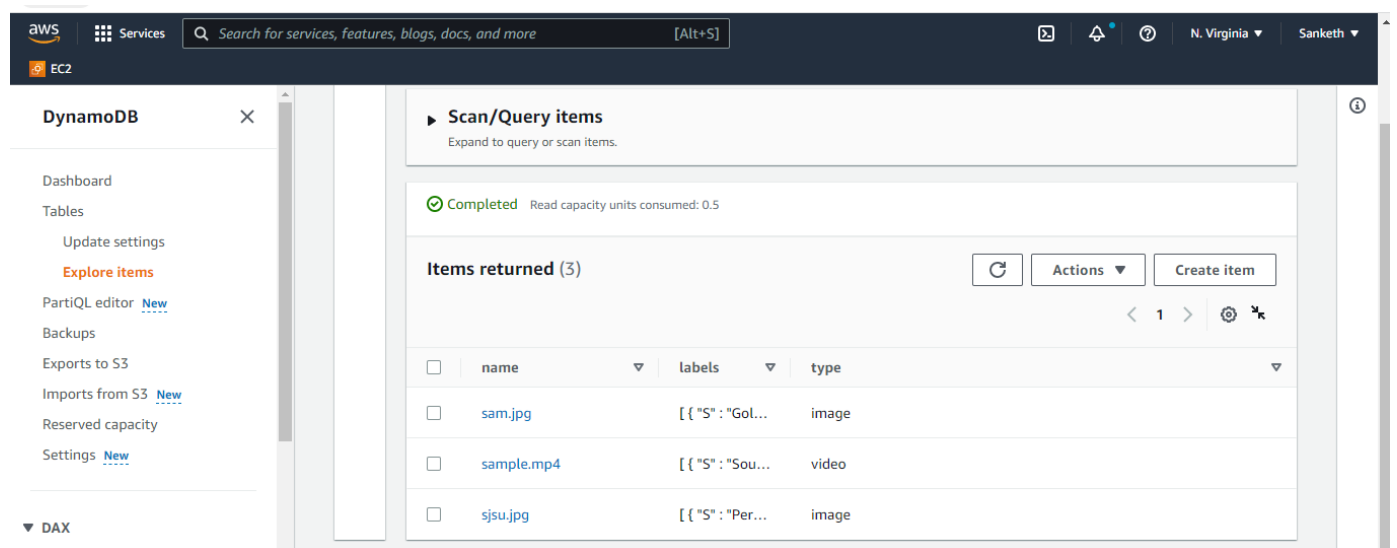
aws Services Search for services, features, blogs, docs, and more [Alt+S]

N. Virginia ▼ Sanketh ▼

EC2

DynamoDB

Dashboard
Tables
Update settings
Explore items
PartiQL editor New
Backups
Exports to S3
Imports from S3 New
Reserved capacity
Settings New

▼ DAX

Scan/Query items
Expand to query or scan items.

Completed Read capacity units consumed: 0.5

Items returned (3)

Actions ▼ Create item

1

| | name | labels | type |
|---|---|---|---|
| | sam.jpg | [ { "S" : "Gol… | image |
| | sample.mp4 | [ { "S" : "Sou… | video |
| | sjsu.jpg | [ { "S" : "Per… | image |